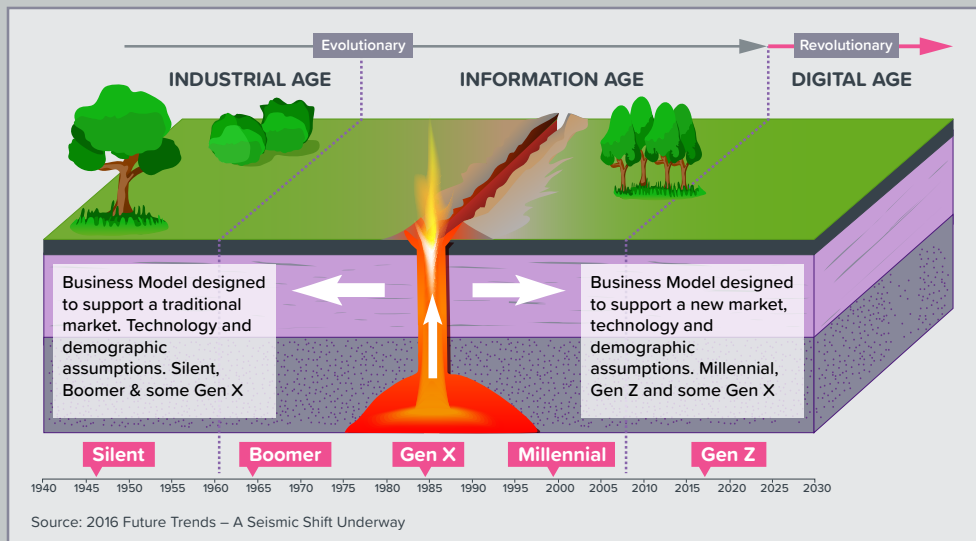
Evolutionary

Revolutionary

INDUSTRIAL AGE

INFORMATION AGE

DIGITAL AGE

Business Model designed to support a traditional market. Technology and demographic assumptions. Silent, Boomer & some Gen X

Business Model designed to support a new market, technology and demographic assumptions. Millennial, Gen Z and some Gen X

Silent

Boomer

Gen X

Millennial

Gen Z

1940 1945 1950 1955 1960 1965 1970 1975 1980 1985 1990 1995 2000 2005 2010 2015 2020 2025 2030

Source: 2016 Future Trends – A Seismic Shift Underway